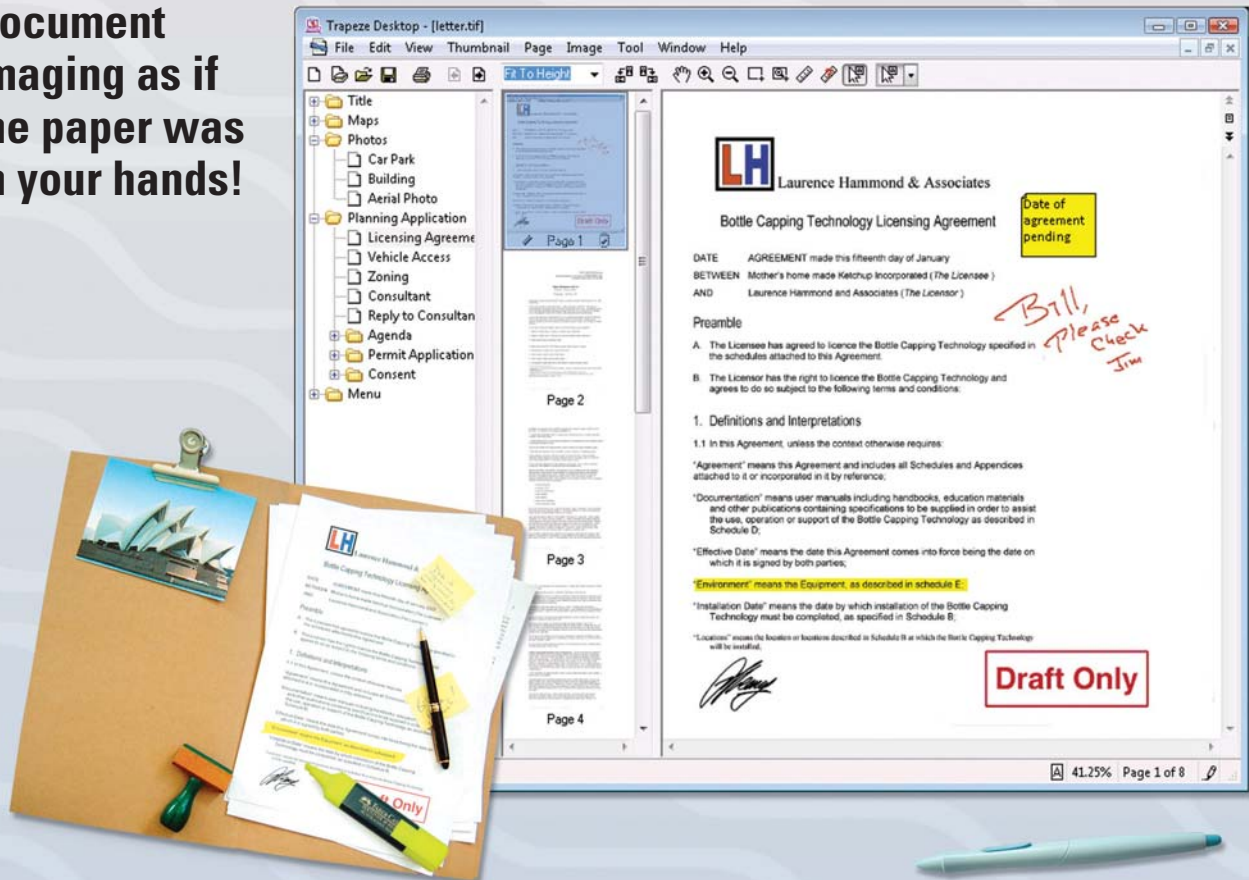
ocument
maging as if
he paper was
n your hands!

Trapeze Desktop - [letter.tif]

File Edit View Thumbnail Page Image Tool Window Help

Fit To Height

Title
Maps
Photos
Car Park
Building
Aerial Photo
Planning Application
Licensing Agreeme
Vehicle Access
Zoning
Consultant
Reply to Consultan
Agenda
Permit Application
Consent
Menu

Page 1
Page 2
Page 3
Page 4

LH Laurence Hammond & Associates

Bottle Capping Technology Licensing Agreement

Date of agreement pending

DATE AGREEMENT made this fifteenth day of January
BETWEEN Mother's home made Ketchup Incorporated (*The Licensee*)
AND Laurence Hammond and Associates (*The Licensor*)

Bill, Please Check Jim

Preamble

A. The Licensee has agreed to licence the Bottle Capping Technology specified in the schedules attached to this Agreement.

B. The Licensor has the right to licence the Bottle Capping Technology and agrees to do so subject to the following terms and conditions:

1. Definitions and Interpretations

1.1 In this Agreement, unless the context otherwise requires:

"Agreement" means this Agreement and includes all Schedules and Appendices attached to it or incorporated in it by reference;

"Documentation" means user manuals including handbooks, education materials and other publications containing specifications to be supplied in order to assist the use, operation or support of the Bottle Capping Technology as described in Schedule D;

"Effective Date" means the date this Agreement comes into force being the date on which it is signed by both parties;

"Environment" means the Equipment, as described in schedule E;

"Installation Date" means the date by which installation of the Bottle Capping Technology must be completed, as specified in Schedule B;

"Locations" means the location or locations described in Schedule B at which the Bottle Capping Technology will be installed.

Draft Only

41.25% Page 1 of 8

Draft Only